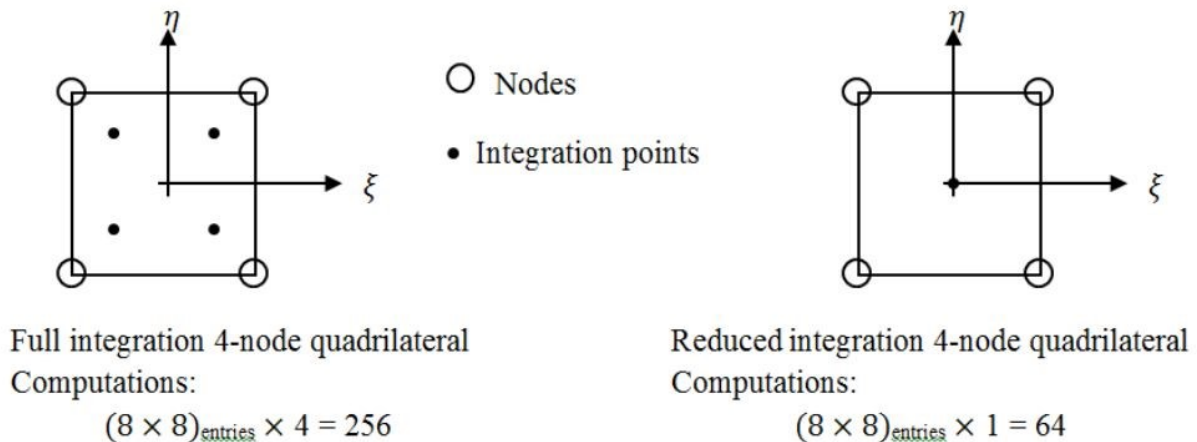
$\eta$

$\xi$

○ Nodes

• Integration points

$\eta$

$\xi$

Full integration 4-node quadrilateral
Computations:
$(8 \times 8)_{\text{entries}} \times 4 = 256$

Reduced integration 4-node quadrilateral
Computations:
$(8 \times 8)_{\text{entries}} \times 1 = 64$